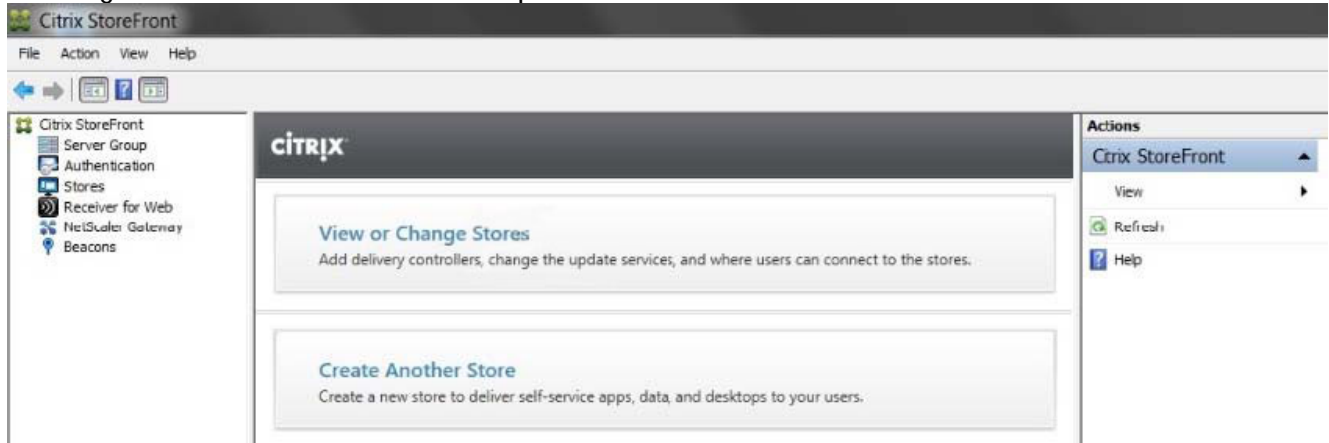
Citrix StoreFront

File Action View Help

Citrix StoreFront
Server Group
Authentication
Stores
Receiver for Web
NetScaler Gateway
Beacons

CITRIX

View or Change Stores
Add delivery controllers, change the update services, and where users can connect to the stores.

Create Another Store
Create a new store to deliver self-service apps, data, and desktops to your users.

Actions
Citrix StoreFront
View
Refresh
Help